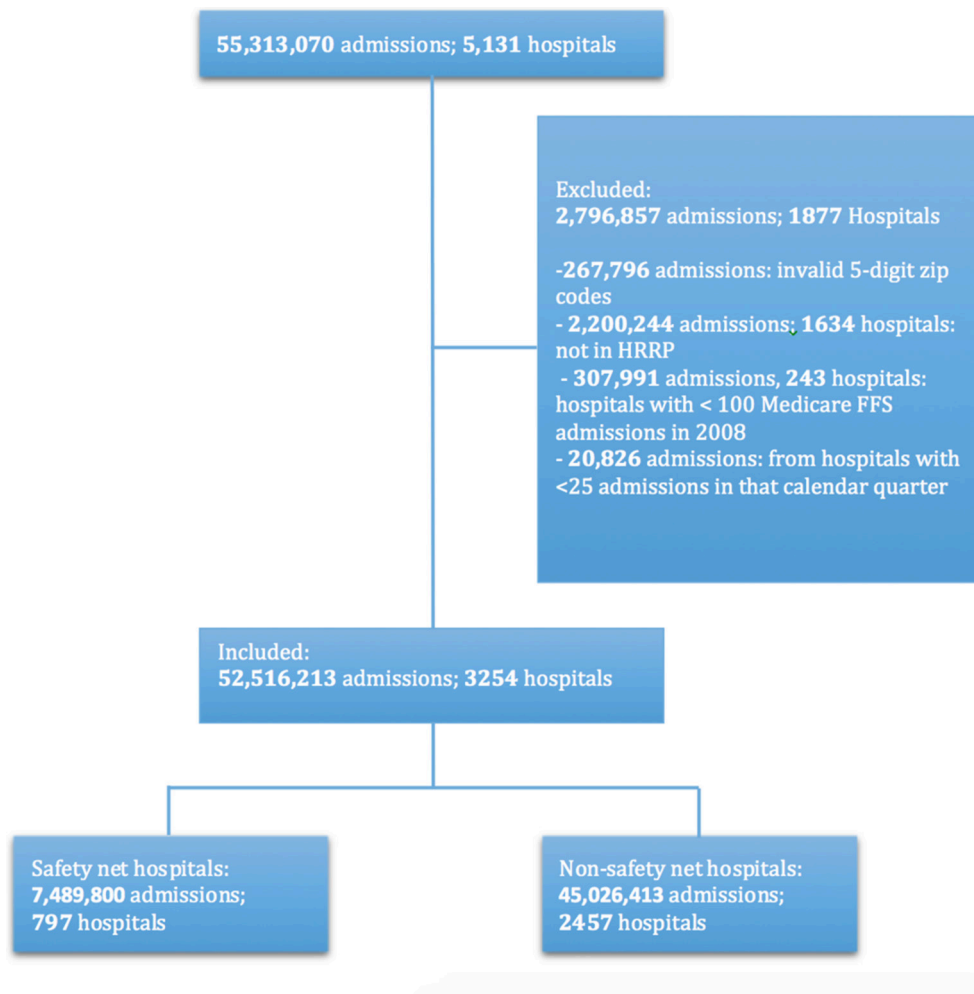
55,313,070 admissions; 5,131 hospitals

Excluded:
2,796,857 admissions; 1877 Hospitals

-267,796 admissions: invalid 5-digit zip codes
- 2,200,244 admissions; 1634 hospitals: not in HRRP
- 307,991 admissions, 243 hospitals: hospitals with < 100 Medicare FFS admissions in 2008
- 20,826 admissions: from hospitals with <25 admissions in that calendar quarter

Included:
52,516,213 admissions; 3254 hospitals

Safety net hospitals:
7,489,800 admissions;
797 hospitals

Non-safety net hospitals:
45,026,413 admissions;
2457 hospitals